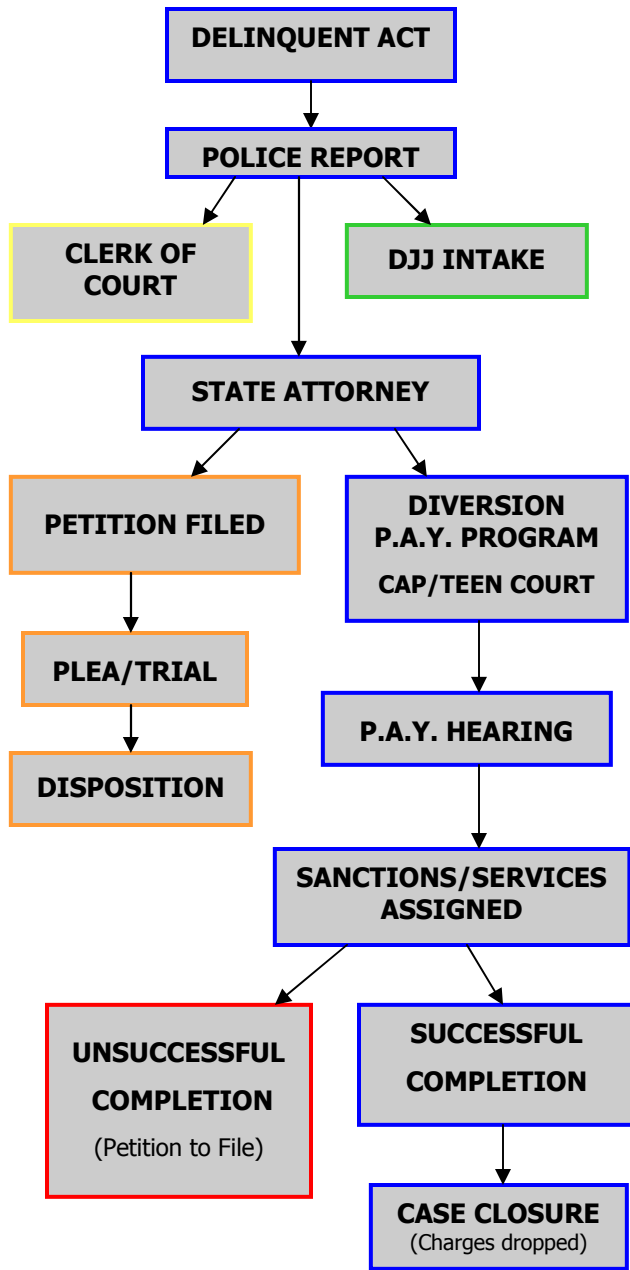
DELINQUENT ACT

POLICE REPORT

CLERK OF COURT

DJJ INTAKE

STATE ATTORNEY

PETITION FILED

DIVERSION
P.A.Y. PROGRAM
CAP/TEEN COURT

PLEA/TRIAL

P.A.Y. HEARING

DISPOSITION

SANCTIONS/SERVICES ASSIGNED

UNSUCCESSFUL COMPLETION
(Petition to File)

SUCCESSFUL COMPLETION

CASE CLOSURE
(Charges dropped)